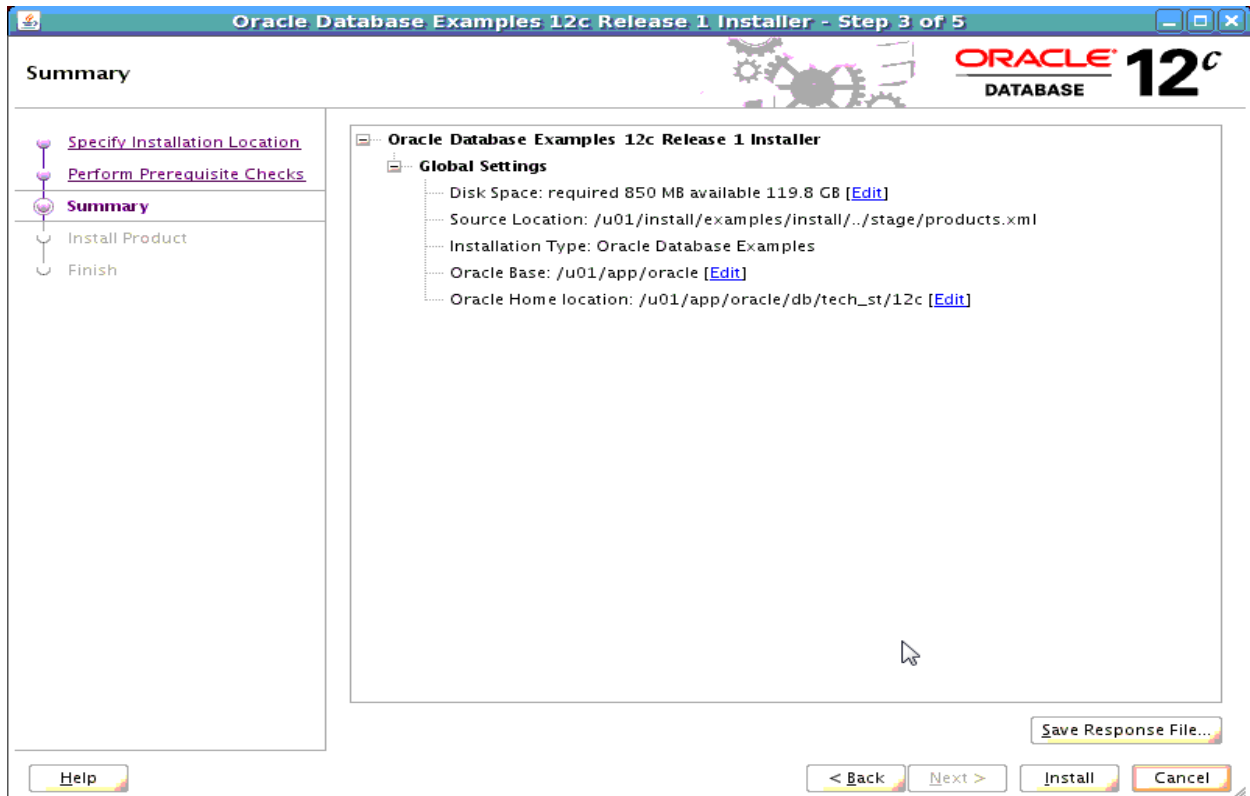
Oracle Database Examples 12c Release 1 Installer - Step 3 of 5

Summary

ORACLE DATABASE 12$^c$

Specify Installation Location
Perform Prerequisite Checks
Summary
Install Product
Finish

Oracle Database Examples 12c Release 1 Installer
Global Settings
Disk Space: required 850 MB available 119.8 GB [Edit]
Source Location: /u01/install/examples/install/../stage/products.xml
Installation Type: Oracle Database Examples
Oracle Base: /u01/app/oracle [Edit]
Oracle Home location: /u01/app/oracle/db/tech_st/12c [Edit]

Save Response File...

Help

< Back
Next >
Install
Cancel